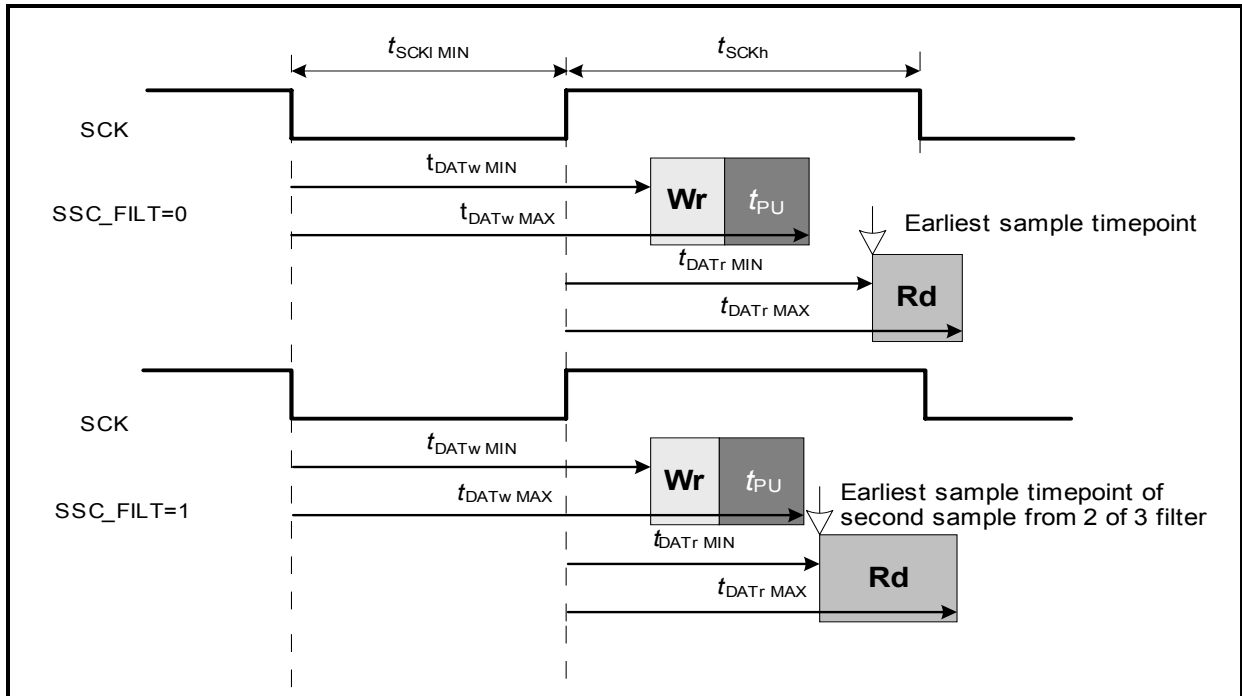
$t_{\text{SCKl MIN}}$

$t_{\text{SCKh}}$

SCK

$t_{\text{DATw MIN}}$

SSC_FILT=0

$t_{\text{DATw MAX}}$

Wr

$t_{\text{PU}}$

Earliest sample timepoint

$t_{\text{DATr MIN}}$

Rd

$t_{\text{DATr MAX}}$

SCK

$t_{\text{DATw MIN}}$

Wr

$t_{\text{PU}}$

SSC_FILT=1

$t_{\text{DATw MAX}}$

Earliest sample timepoint of second sample from 2 of 3 filter

$t_{\text{DATr MIN}}$

Rd

$t_{\text{DATr MAX}}$